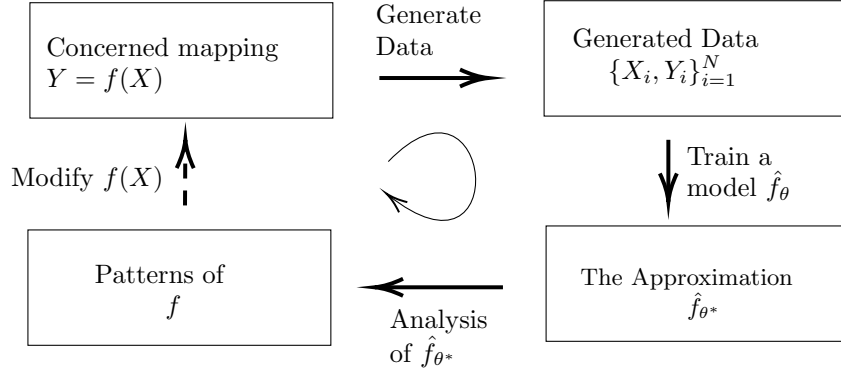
Concerned mapping $Y = f(X)$

Generate Data

Generated Data $\{X_i, Y_i\}_{i=1}^N$

Modify $f(X)$

Train a model $\hat{f}_\theta$

Patterns of $f$

Analysis of $\hat{f}_{\theta^*}$

The Approximation $\hat{f}_{\theta^*}$